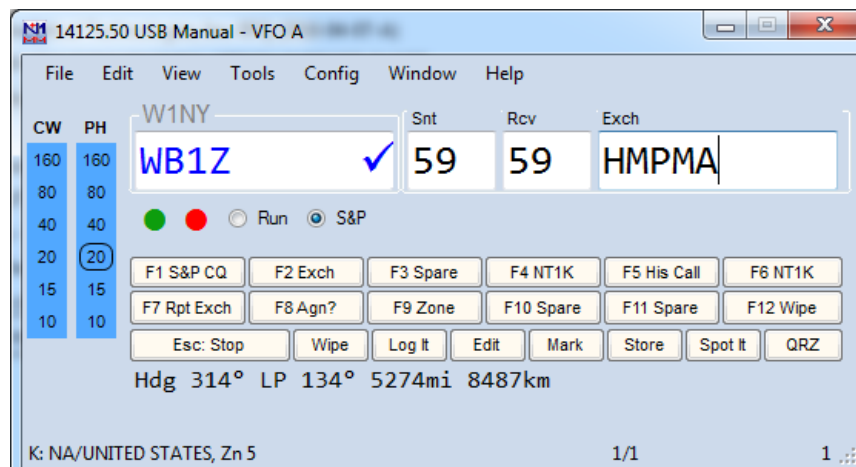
14125.50 USB Manual - VFO A

File Edit View Tools Config Window Help

W1NY

| CW | PH |
|---|---|
| 160 | 160 |
| 80 | 80 |
| 40 | 40 |
| 20 | 20 |
| 15 | 15 |
| 10 | 10 |

WB1Z ✓

Snt 59

Rcv 59

Exch HMPMA

Run S&P

F1 S&P CQ | F2 Exch | F3 Spare | F4 NT1K | F5 His Call | F6 NT1K

F7 Rpt Exch | F8 Agn? | F9 Zone | F10 Spare | F11 Spare | F12 Wipe

Esc: Stop | Wipe | Log It | Edit | Mark | Store | Spot It | QRZ

Hdg 314° LP 134° 5274mi 8487km

K: NA/UNITED STATES, Zn 5 1/1 1